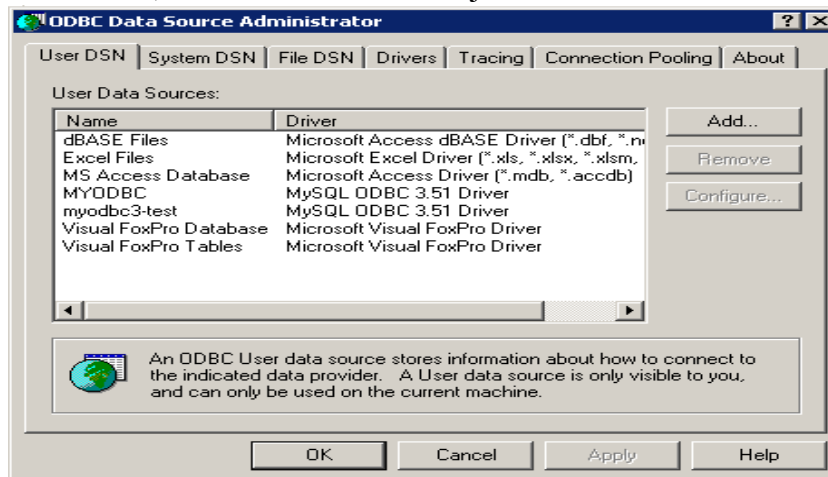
ODBC Data Source Administrator

? X

User DSN | System DSN | File DSN | Drivers | Tracing | Connection Pooling | About

User Data Sources:

| Name | Driver |
|---|---|
| dBASE Files | Microsoft Access dBASE Driver (*.dbf, *.n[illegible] |
| Excel Files | Microsoft Excel Driver (*.xls, *.xlsx, *.xlsm, |
| MS Access Database | Microsoft Access Driver (*.mdb, *.accdb) |
| MYODBC | MySQL ODBC 3.51 Driver |
| myodbc3-test | MySQL ODBC 3.51 Driver |
| Visual FoxPro Database | Microsoft Visual FoxPro Driver |
| Visual FoxPro Tables | Microsoft Visual FoxPro Driver |

Add...

Remove

Configure...

An ODBC User data source stores information about how to connect to the indicated data provider. A User data source is only visible to you, and can only be used on the current machine.

OK Cancel Apply Help